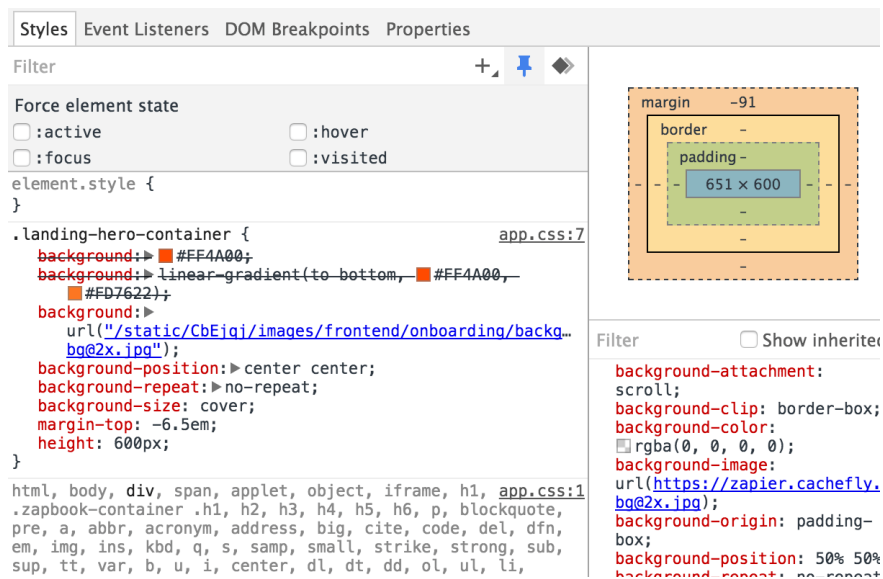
Styles Event Listeners DOM Breakpoints Properties

Filter +.

Force element state
:active :hover
:focus :visited

element.style {
}

.landing-hero-container { app.css:7
background: #FF4A00;
background: linear-gradient(to bottom, #FF4A00, #FD7622);
background: url("/static/CbEjqj/images/frontend/onboarding/backg… bg@2x.jpg");
background-position: center center;
background-repeat: no-repeat;
background-size: cover;
margin-top: -6.5em;
height: 600px;
}

html, body, div, span, applet, object, iframe, h1, app.css:1 .zapbook-container .h1, h2, h3, h4, h5, h6, p, blockquote, pre, a, abbr, acronym, address, big, cite, code, del, dfn, em, img, ins, kbd, q, s, samp, small, strike, strong, sub, sup, tt, var, b, u, i, center, dl, dt, dd, ol, ul, li,

margin -91
border -
padding -
- - 651 × 600 - -
-
-
-

Filter Show inherited
background-attachment: scroll;
background-clip: border-box;
background-color: rgba(0, 0, 0, 0);
background-image: url(https://zapier.cachefly. bg@2x.jpg);
background-origin: padding-box;
background-position: 50% 50%